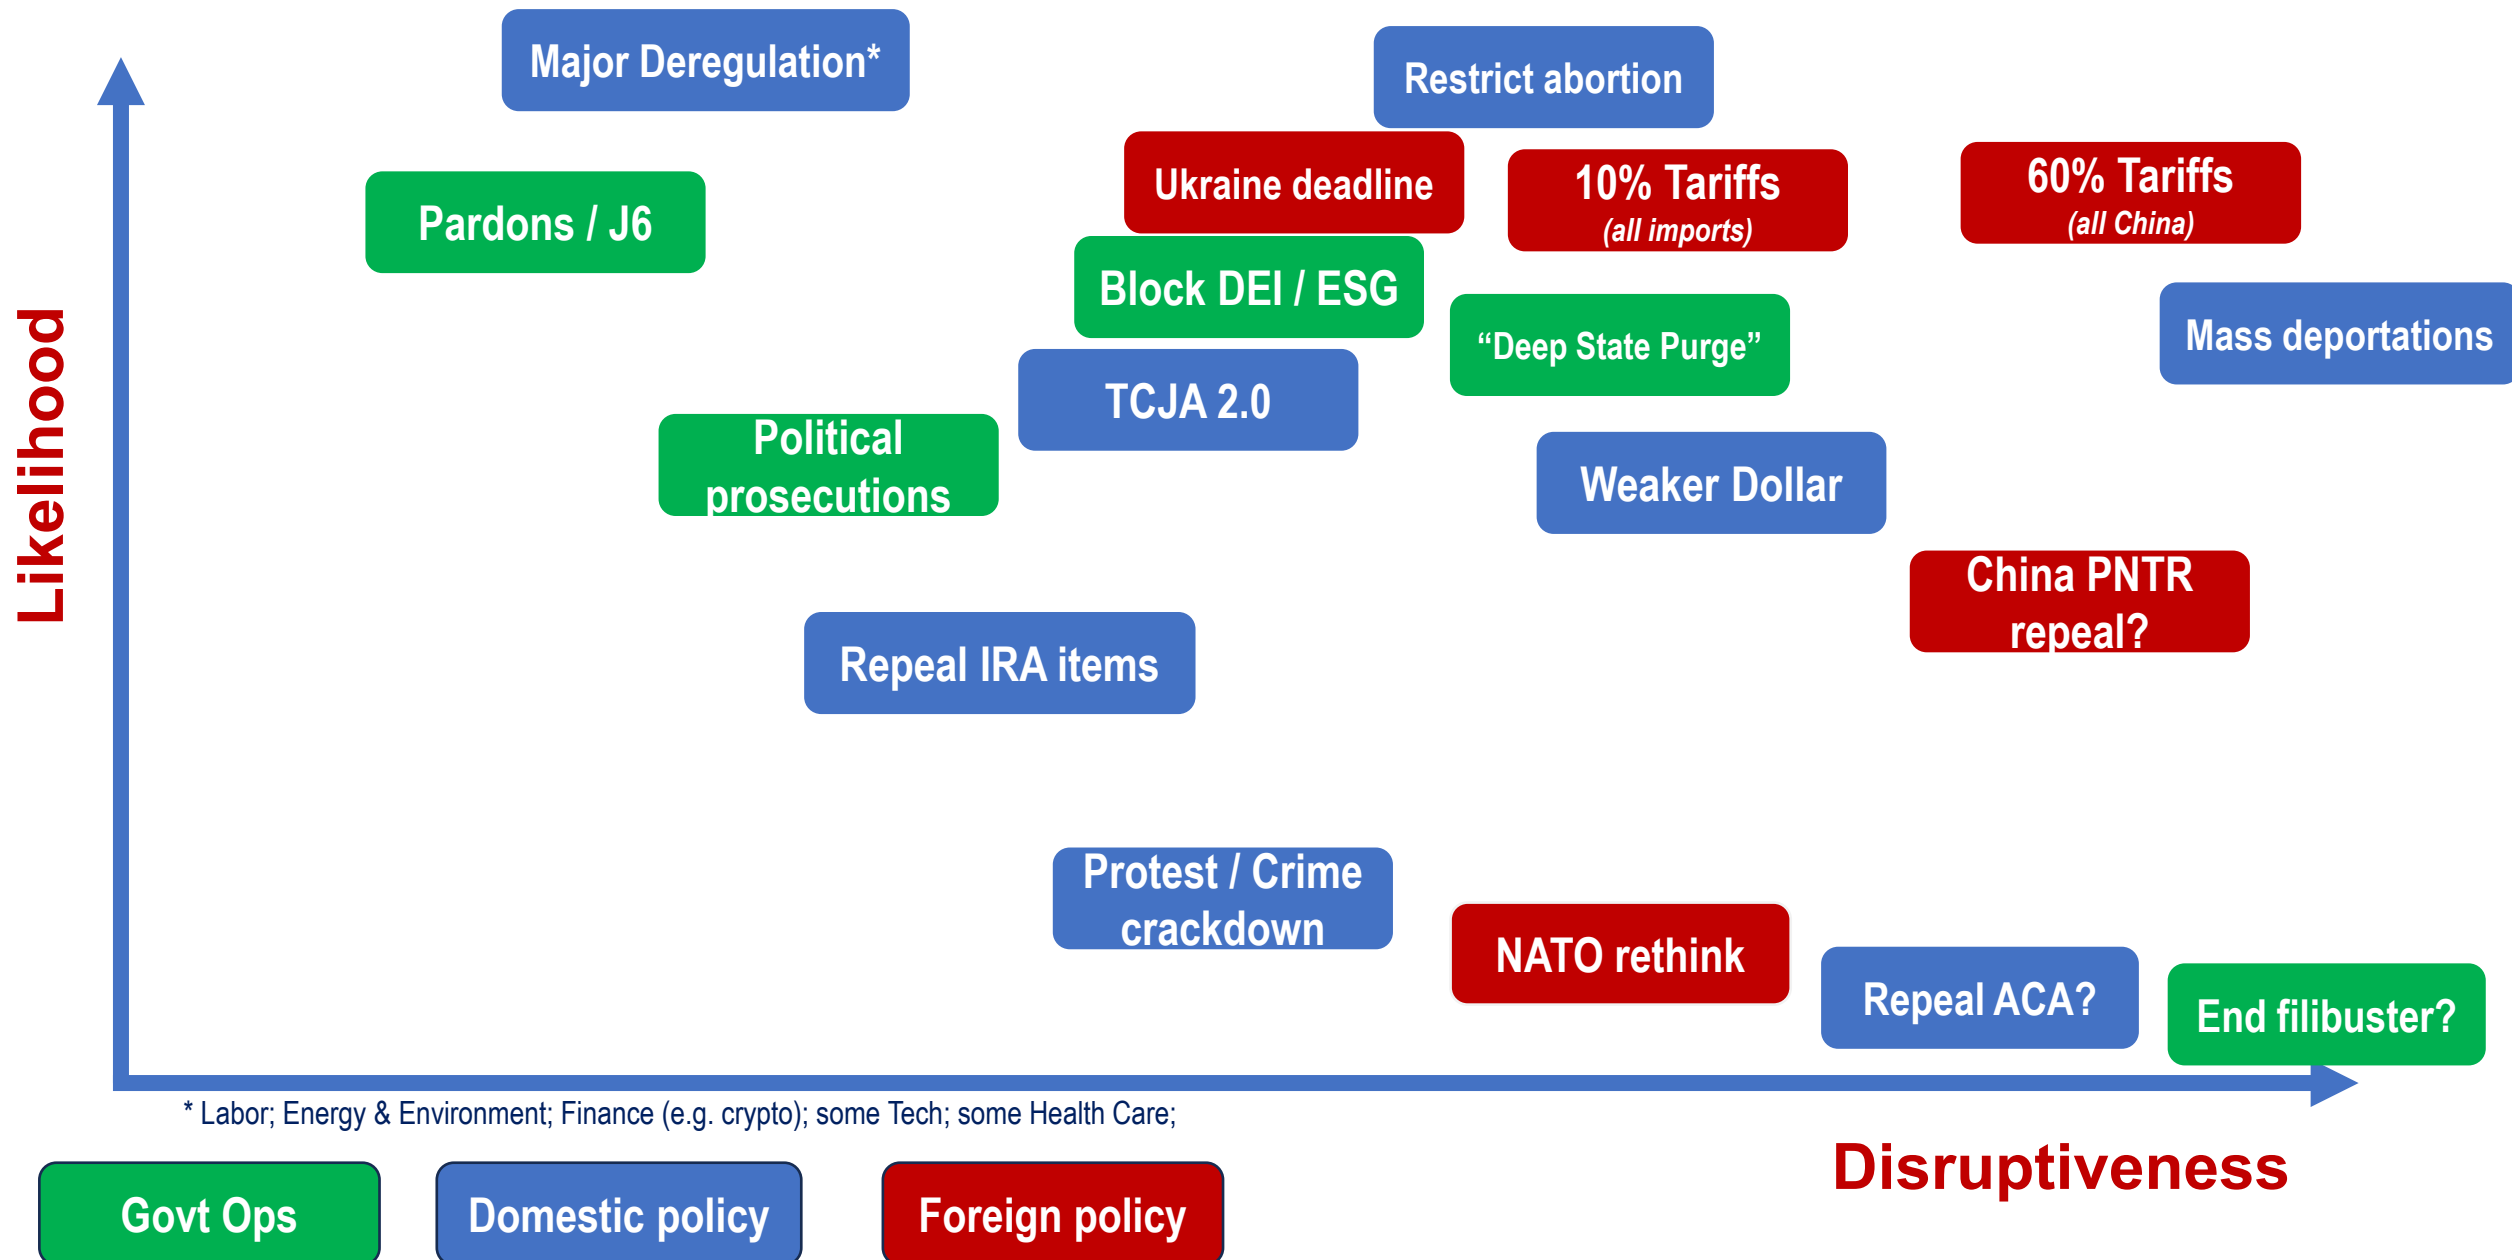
Major Deregulation*

Restrict abortion

Ukraine deadline

10% Tariffs
(all imports)

60% Tariffs
(all China)

Pardons / J6

Block DEI / ESG

"Deep State Purge"

Mass deportations

Likelihood

TCJA 2.0

Political prosecutions

Weaker Dollar

China PNTR repeal?

Repeal IRA items

Protest / Crime crackdown

NATO rethink

Repeal ACA?

End filibuster?

* Labor; Energy & Environment; Finance (e.g. crypto); some Tech; some Health Care;

Disruptiveness

Govt Ops

Domestic policy

Foreign policy